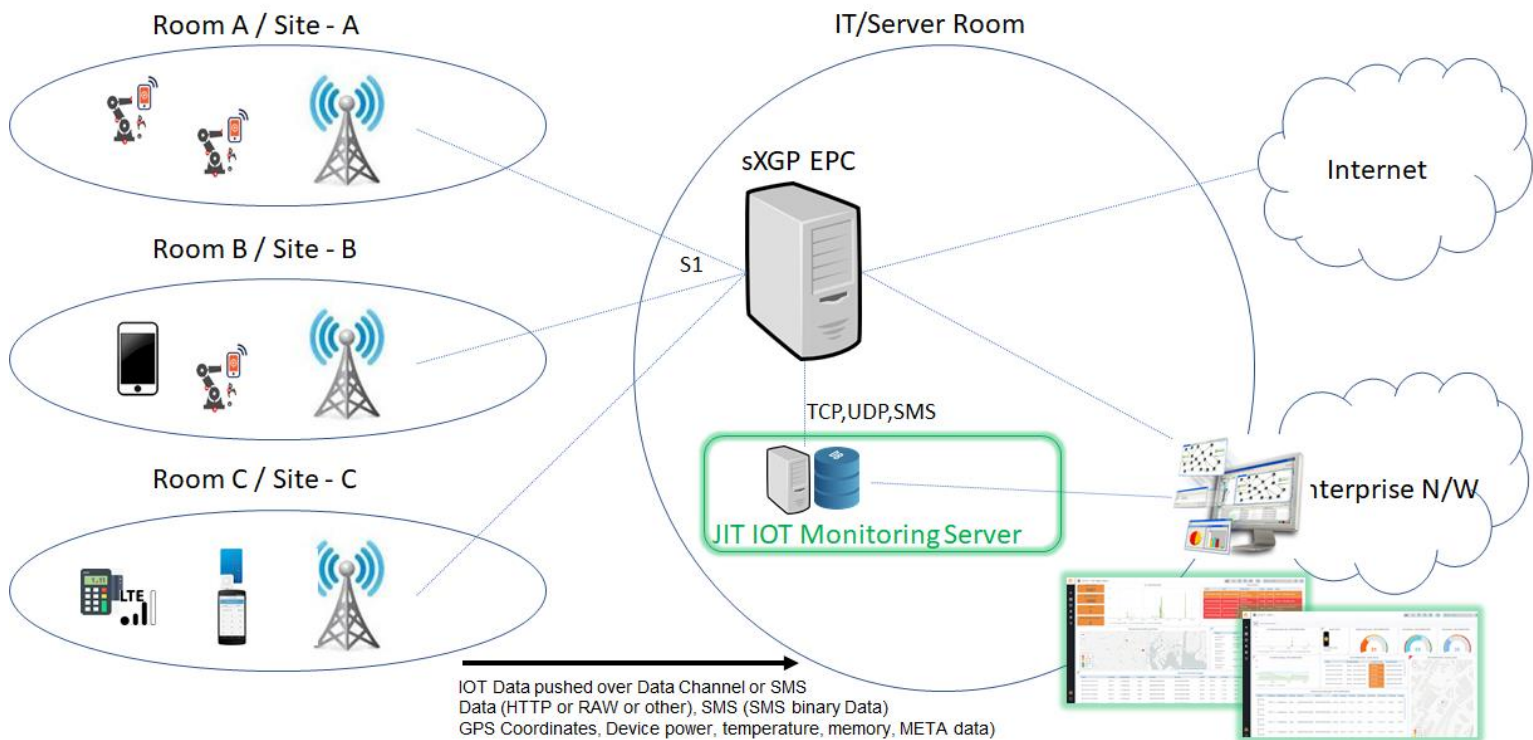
Room A / Site - A

IT/Server Room

sXGP EPC

Internet

Room B / Site - B

S1

TCP,UDP,SMS

Room C / Site - C

JIT IOT Monitoring Server

nterprise N/W

LTE

IOT Data pushed over Data Channel or SMS
Data (HTTP or RAW or other), SMS (SMS binary Data)
GPS Coordinates, Device power, temperature, memory, META data)